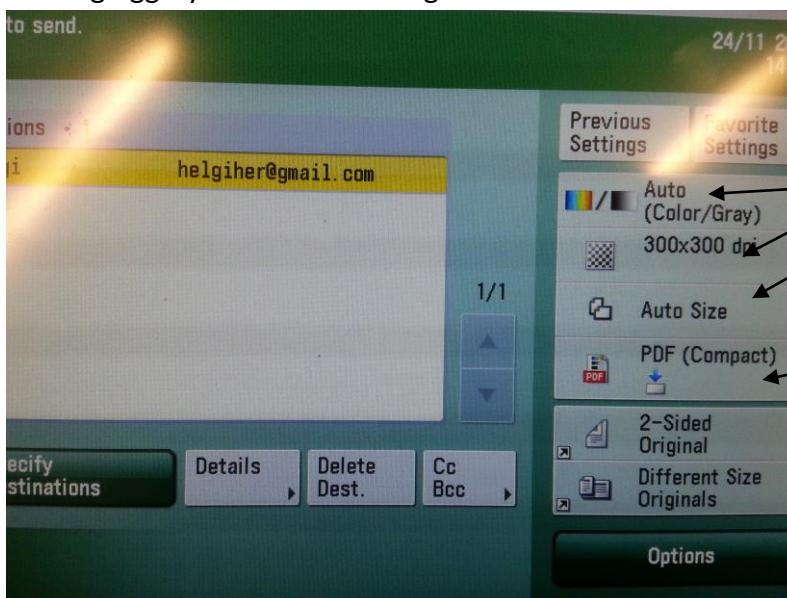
to send.

24/11 2
14

ions 1

gi helgiher@gmail.com

1/1

ecify
stinations

Details

Delete
Dest.

Cc
Bcc

Previous
Settings

avorite
Settings

Auto
(Color/Gray)

300x300 dpi

Auto Size

PDF (Compact)

2-Sided
Original

Different Size
Originals

Options